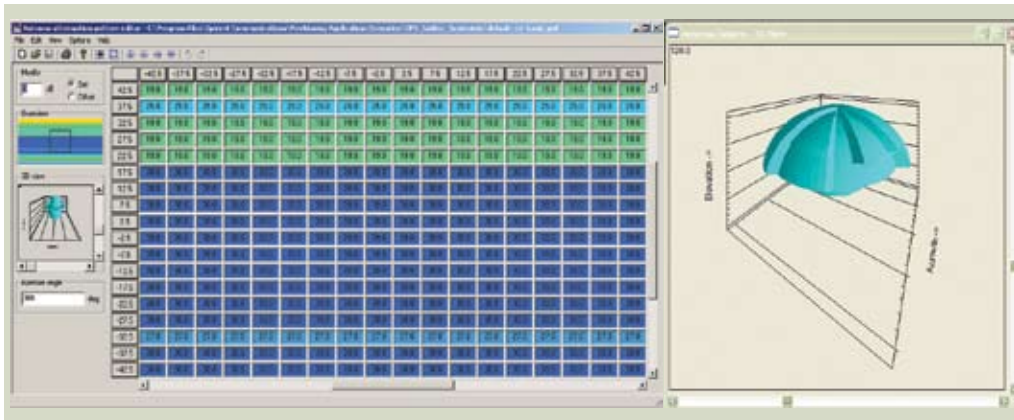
File Edit View Options Help

Mode

dB

Set

Offset

Elevation

3D view

Azimuth range

deg

| -42.5 | -37.5 | -32.5 | -27.5 | -22.5 | -17.5 | -12.5 | -7.5 | -2.5 | 2.5 | 7.5 | 12.5 | 17.5 | 22.5 | 27.5 | 32.5 | 37.5 | 42.5 |
|---|---|---|---|---|---|---|---|---|---|---|---|---|---|---|---|---|---|
| 42.5 |
| 37.5 |
| 32.5 |
| 27.5 |
| 22.5 |
| 17.5 |
| 12.5 |
| 7.5 |
| 2.5 |
| -2.5 |
| -7.5 |
| -12.5 |
| -17.5 |
| -22.5 |
| -27.5 |
| -32.5 |
| -37.5 |
| -42.5 |

Elevation -->

Azimuth -->